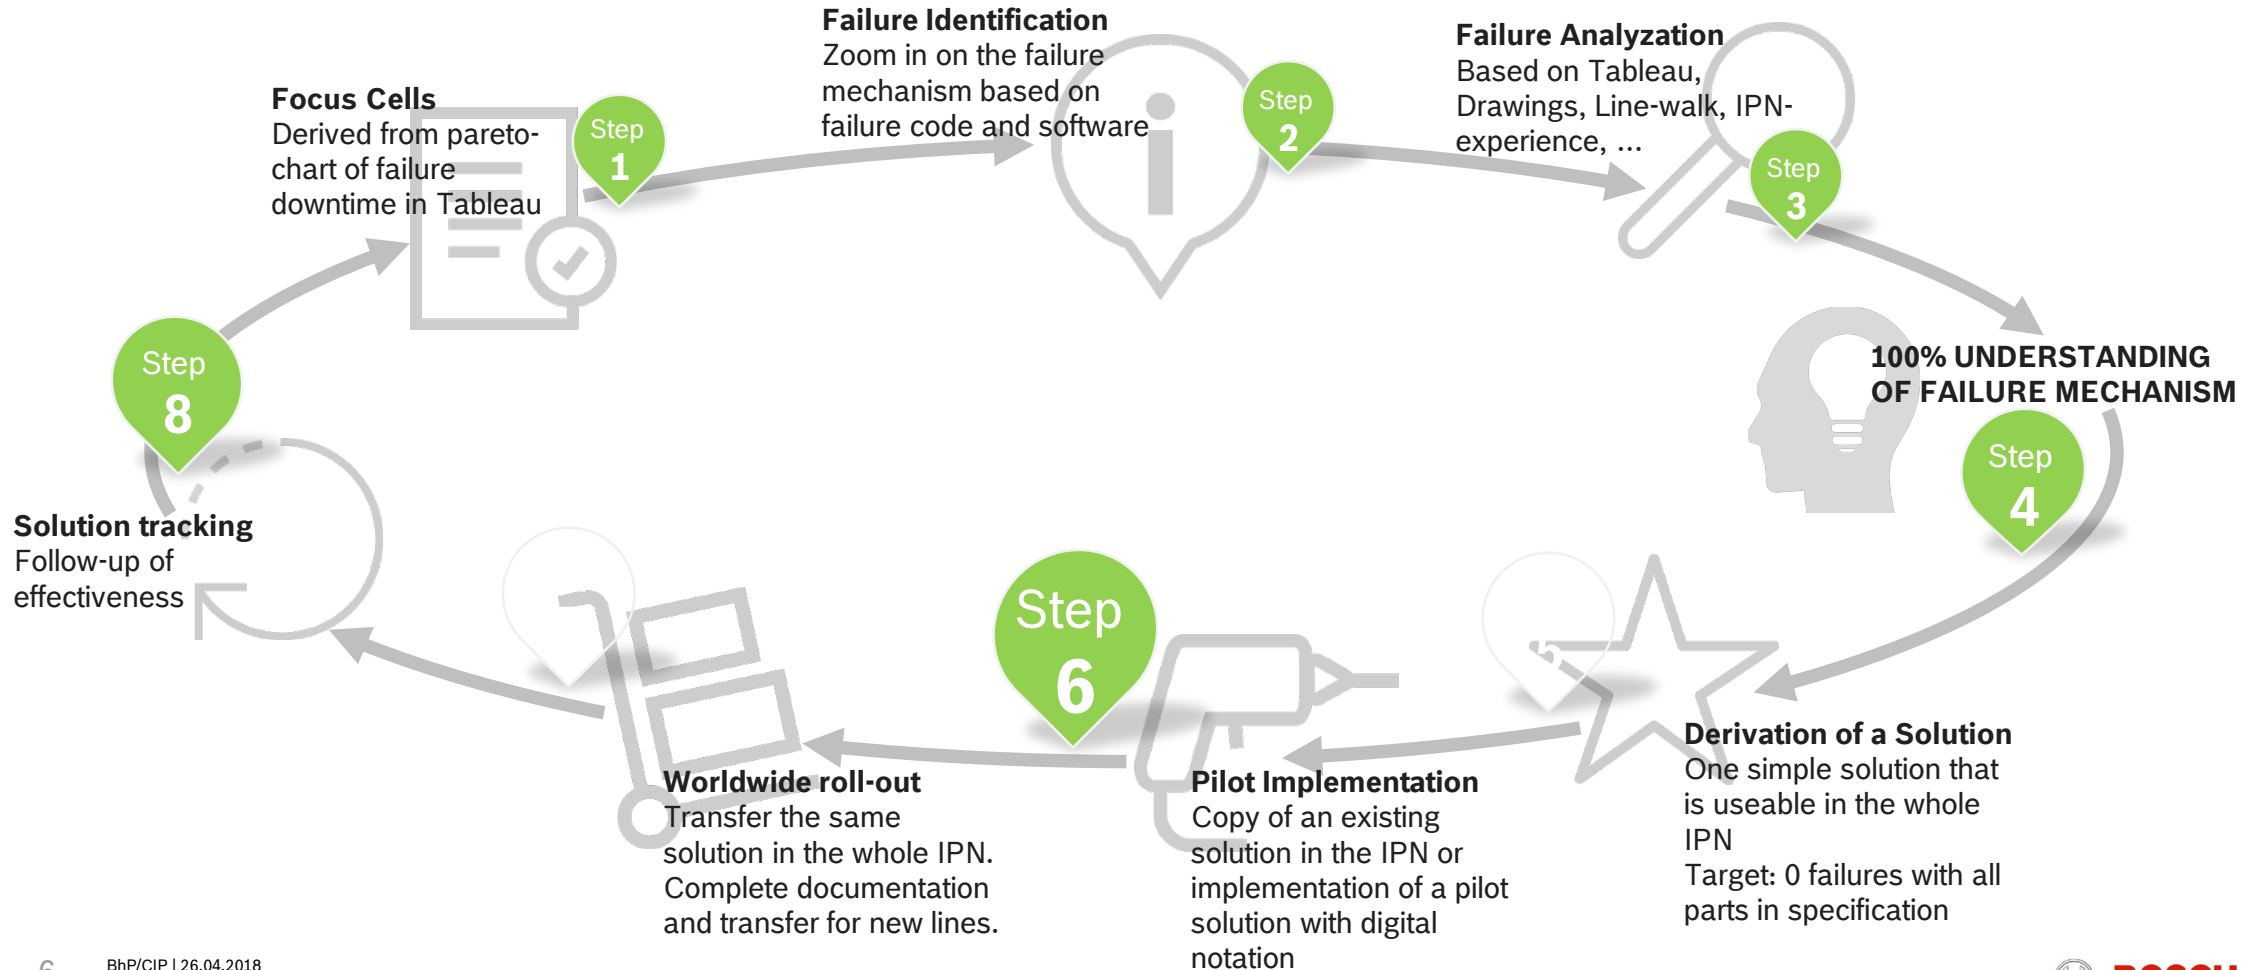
Failure Identification
Zoom in on the failure mechanism based on failure code and software

Step 2

Failure Analyzation
Based on Tableau, Drawings, Line-walk, IPN-experience, …

Step 3

Focus Cells
Derived from pareto-chart of failure downtime in Tableau

Step 1

100% UNDERSTANDING OF FAILURE MECHANISM

Step 4

Step 8

Solution tracking
Follow-up of effectiveness

Step 6

Derivation of a Solution
One simple solution that is useable in the whole IPN
Target: 0 failures with all parts in specification

Worldwide roll-out
Transfer the same solution in the whole IPN. Complete documentation and transfer for new lines.

Pilot Implementation
Copy of an existing solution in the IPN or implementation of a pilot solution with digital notation

6 BhP/CIP | 26.04.2018